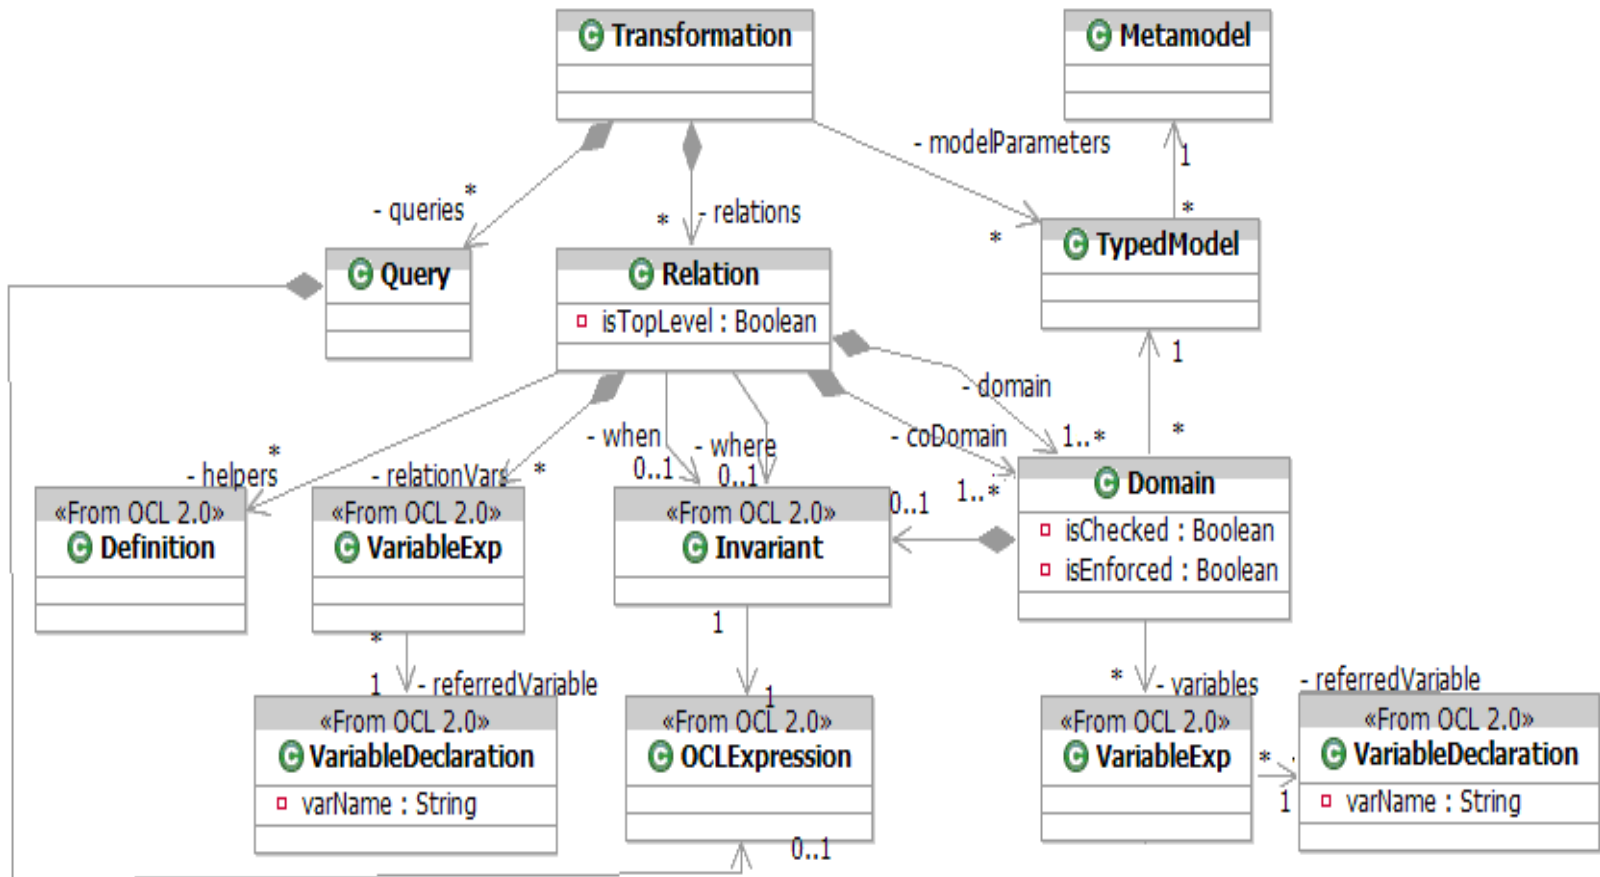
Transformation

Metamodel

- modelParameters

1

*

- queries

*

- relations

*

*

TypedModel

Query

Relation

isTopLevel : Boolean

1

- domain

*

- helpers

- relationVars

*

- when

- where

- coDomain

1..*

0..1

0..1

1..*

0..1

«From OCL 2.0»
Definition

«From OCL 2.0»
VariableExp

«From OCL 2.0»
Invariant

Domain

isChecked : Boolean

isEnforced : Boolean

*

1

1

- referredVariable

*

- variables

- referredVariable

«From OCL 2.0»
VariableDeclaration

varName : String

1

«From OCL 2.0»
OCLExpression

«From OCL 2.0»
VariableExp

*

1

«From OCL 2.0»
VariableDeclaration

varName : String

0..1